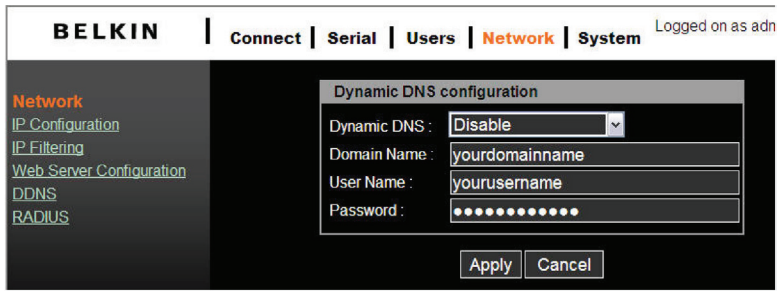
BELKIN

Connect | Serial | Users | Network | System

Logged on as adn

Network
IP Configuration
IP Filtering
Web Server Configuration
DDNS
RADIUS

Dynamic DNS configuration

| | |
|---|---|
| Dynamic DNS : | Disable |
| Domain Name : | yourdomainname |
| User Name : | yourusername |
| Password : | ●●●●●●●●●●●● |

Apply Cancel